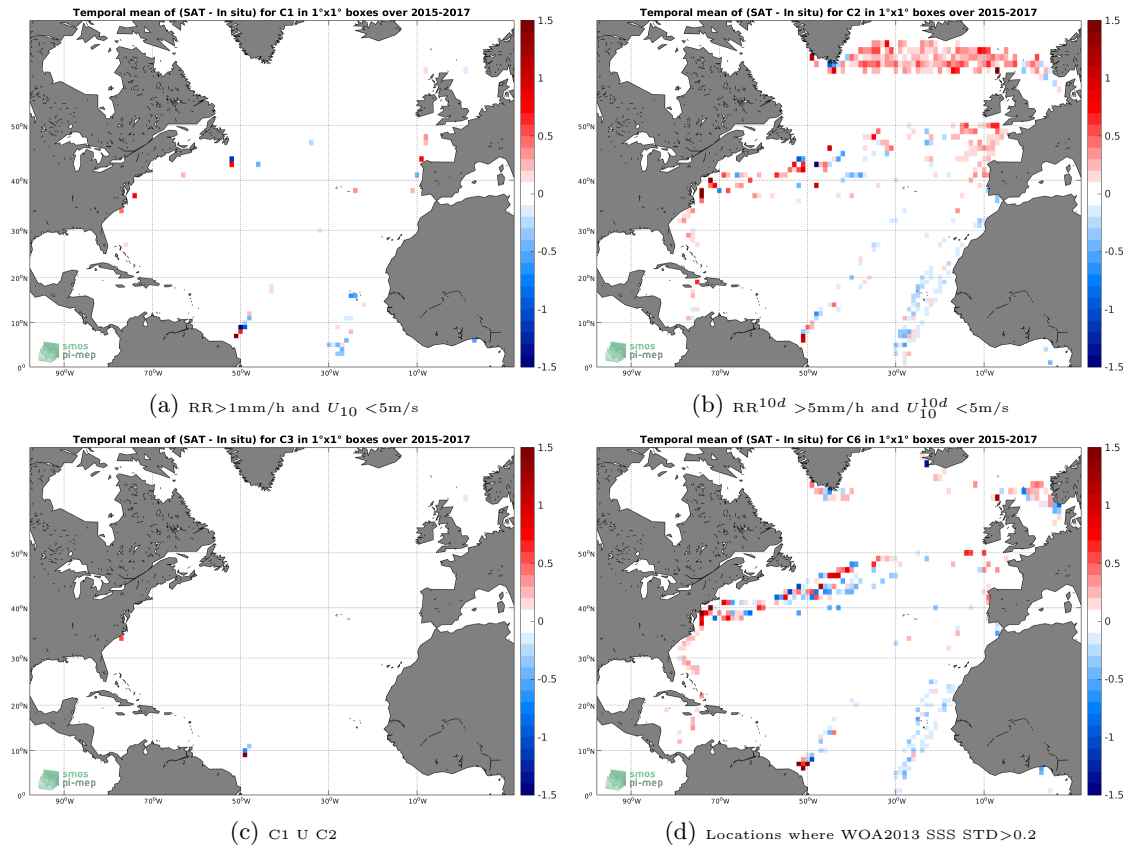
Temporal mean of (SAT - In situ) for C1 in 1°x1° boxes over 2015-2017

50°N
40°N
30°N
20°N
10°N
0°
90°W 70°W 50°W 30°W 10°W

smos
pi-mep

1.5
1
0.5
0
-0.5
-1
-1.5

(a) RR>1mm/h and $U_{10}$ <5m/s

Temporal mean of (SAT - In situ) for C2 in 1°x1° boxes over 2015-2017

50°N
40°N
30°N
20°N
10°N
0°
90°W 70°W 50°W 30°W 10°W

smos
pi-mep

1.5
1
0.5
0
-0.5
-1
-1.5

(b) $RR^{10d}$ >5mm/h and $U_{10}^{10d}$ <5m/s

Temporal mean of (SAT - In situ) for C3 in 1°x1° boxes over 2015-2017

50°N
40°N
30°N
20°N
10°N
0°
90°W 70°W 50°W 30°W 10°W

smos
pi-mep

1.5
1
0.5
0
-0.5
-1
-1.5

(c) C1 U C2

Temporal mean of (SAT - In situ) for C6 in 1°x1° boxes over 2015-2017

50°N
40°N
30°N
20°N
10°N
0°
90°W 70°W 50°W 30°W 10°W

smos
pi-mep

1.5
1
0.5
0
-0.5
-1
-1.5

(d) Locations where WOA2013 SSS STD>0.2